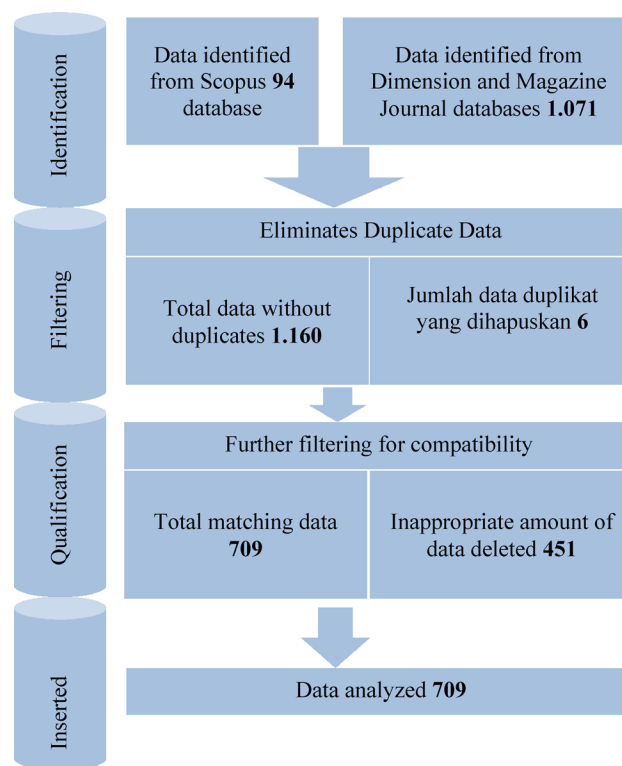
Identification

Data identified from Scopus **94** database

Data identified from Dimension and Magazine Journal databases **1.071**

Filtering

Eliminates Duplicate Data

Total data without duplicates **1.160**

Jumlah data duplikat yang dihapuskan **6**

Qualification

Further filtering for compatibility

Total matching data **709**

Inappropriate amount of data deleted **451**

Inserted

Data analyzed **709**